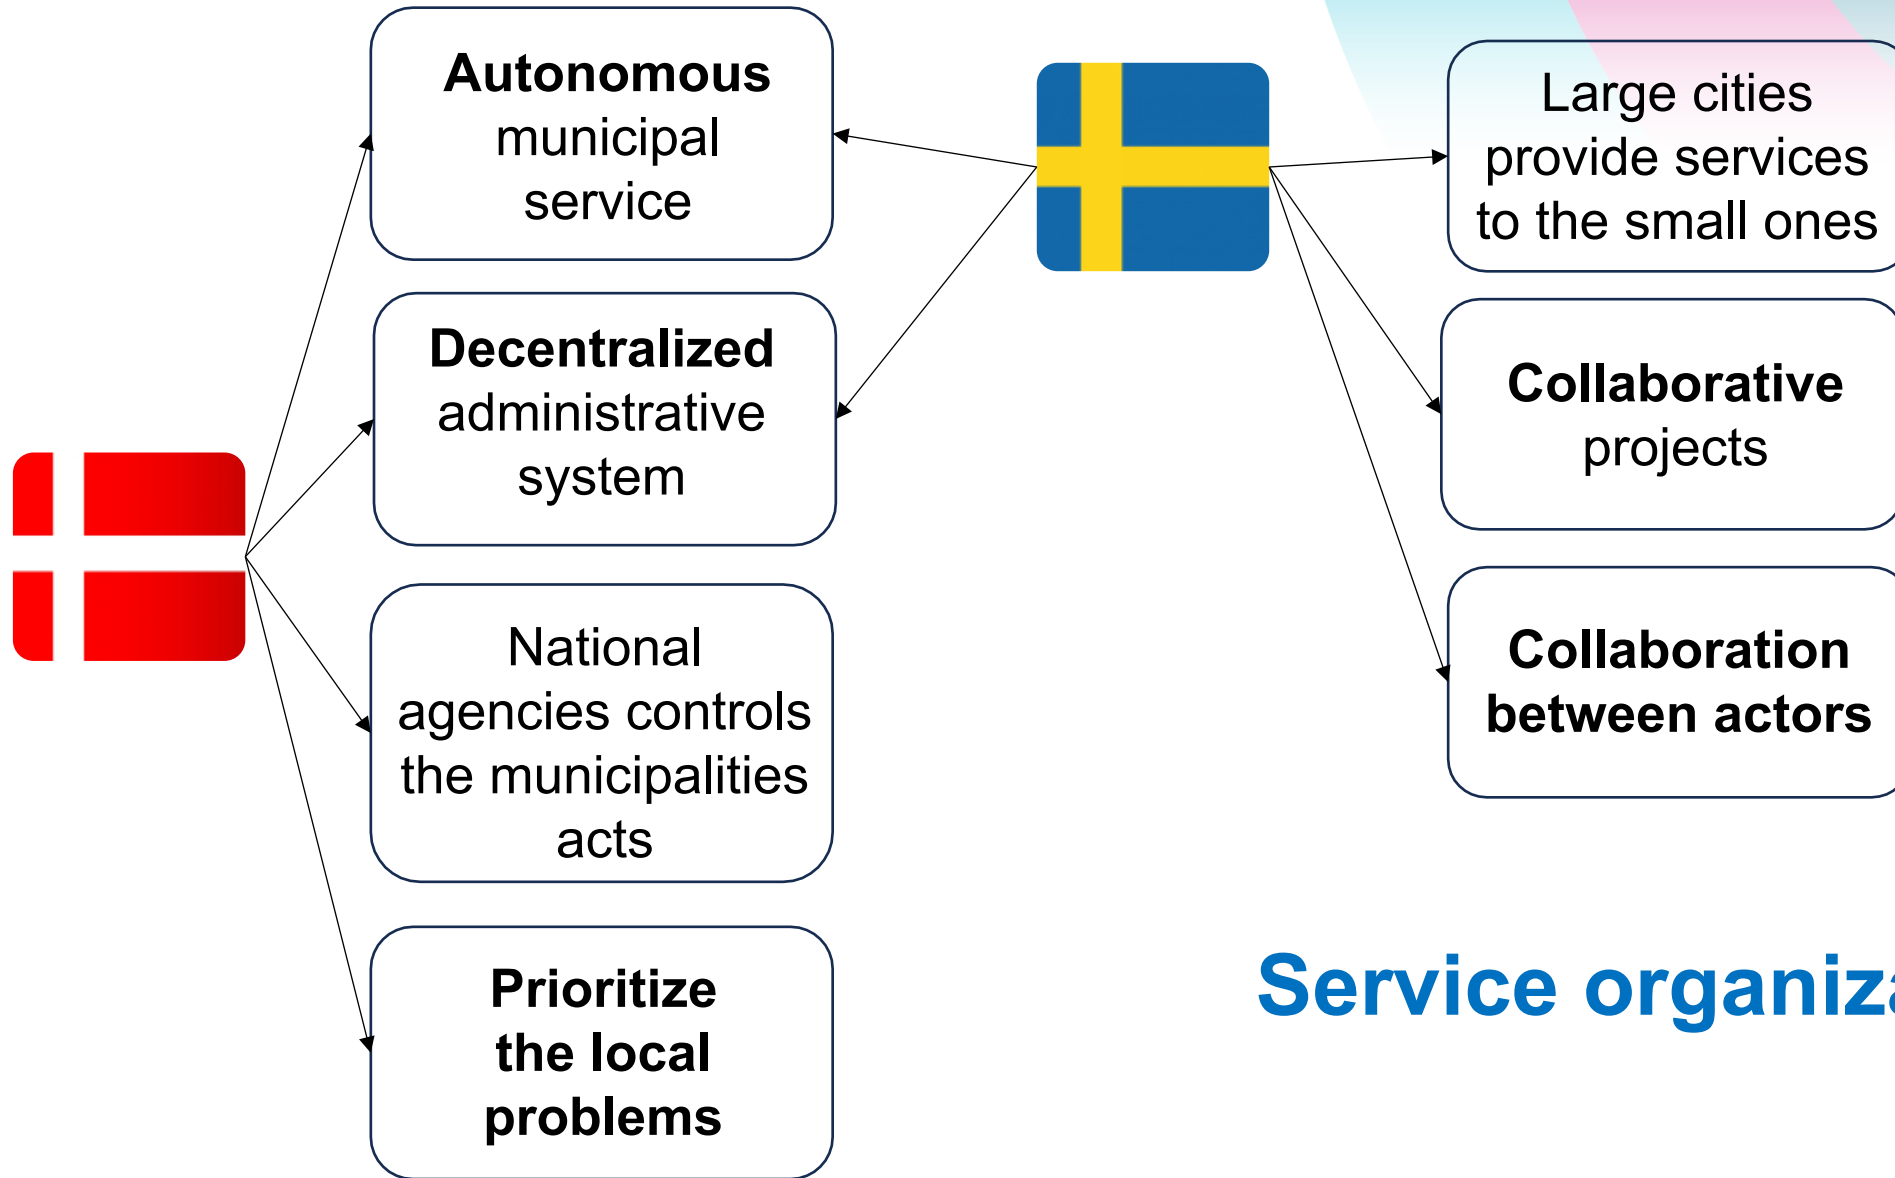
Autonomous municipal service

Decentralized administrative system

National agencies controls the municipalities acts

Prioritize the local problems

Large cities provide services to the small ones

Collaborative projects

Collaboration between actors

Service organiz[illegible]